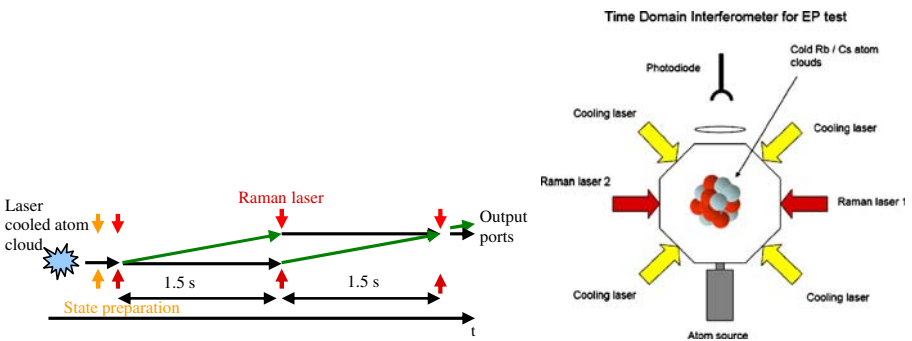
Laser cooled atom cloud

Raman laser

Output ports

1.5 s

1.5 s

State preparation

t

Time Domain Interferometer for EP test

Photodiode

Cold Rb / Cs atom clouds

Cooling laser

Cooling laser

Raman laser 2

Raman laser 1

Cooling laser

Cooling laser

Atom source